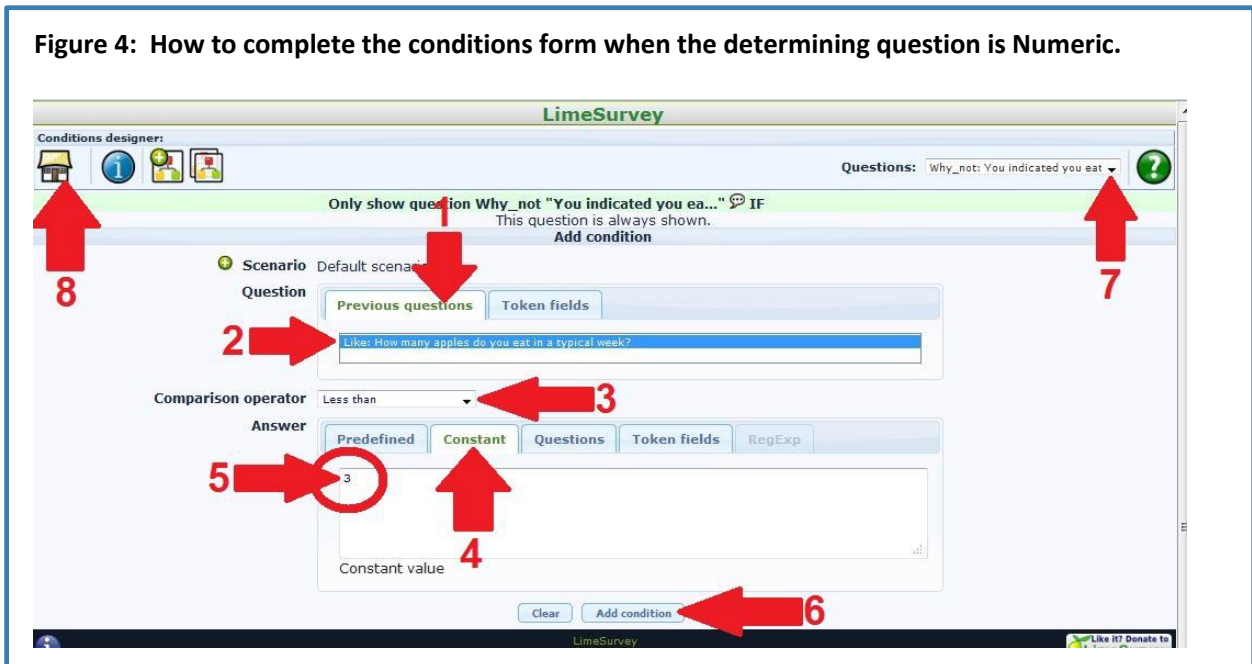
Figure 4: How to complete the conditions form when the determining question is Numeric.

LimeSurvey

Conditions designer:

Questions: Why_not: You indicated you eat

Only show question Why_not "You indicated you ea..." IF

This question is always shown.

Add condition

1

8

7

Scenario Default scenar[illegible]

Question

Previous questions | Token fields

2

Like: How many apples do you eat in a typical week?

Comparison operator Less than

3

Answer

Predefined | Constant | Questions | Token fields | RegExp

5

3

4

Constant value

Clear | Add condition

6

LimeSurvey

Like it? Donate to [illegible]